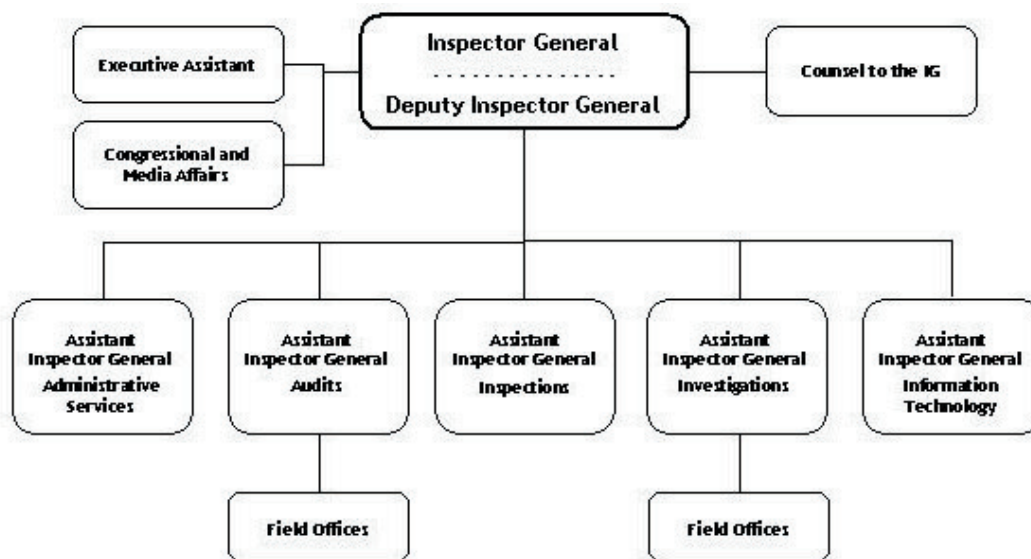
Inspector General
- - - - - - - - - - - - -
Deputy Inspector General

Executive Assistant

Congressional and Media Affairs

Counsel to the IG

Assistant Inspector General Administrative Services

Assistant Inspector General Audits

Assistant Inspector General Inspections

Assistant Inspector General Investigations

Assistant Inspector General Information Technology

Field Offices

Field Offices